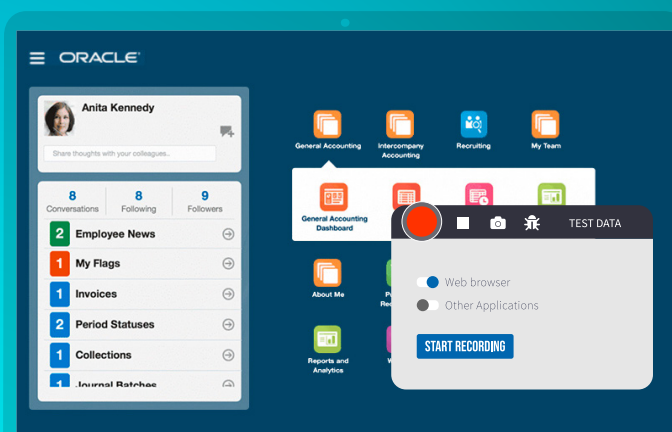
ORACLE

Anita Kennedy

Share thoughts with your colleagues...

8 Conversations
8 Following
9 Followers

2 Employee News
1 My Flags
1 Invoices
2 Period Statuses
1 Collections
1 Journal Batches

General Accounting
Intercompany Accounting
Recruiting
My Team

General Accounting Dashboard

About Me
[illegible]
Reports and Analytics
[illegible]

TEST DATA

Web browser
Other Applications

START RECORDING